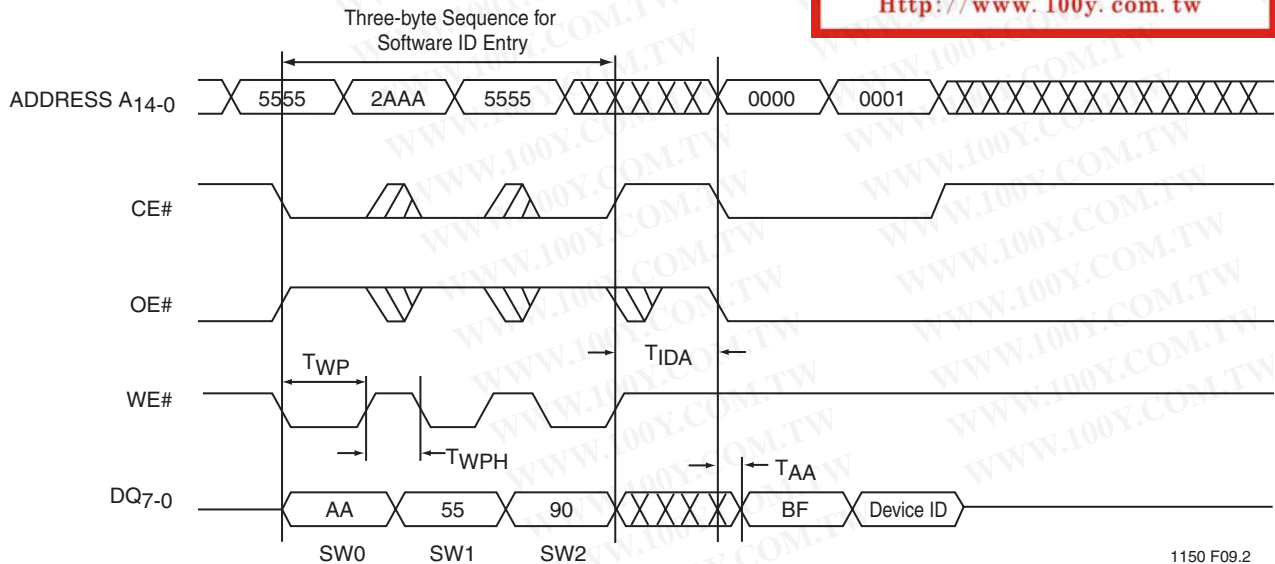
Http://www.100y.com.tw

Three-byte Sequence for Software ID Entry

ADDRESS $A_{14-0}$

5555

2AAA

5555

0000

0001

CE#

OE#

$T_{IDA}$

$T_{WP}$

WE#

$T_{WPH}$

$T_{AA}$

$DQ_{7-0}$

AA

55

90

BF

Device ID

SW0

SW1

SW2

1150 F09.2